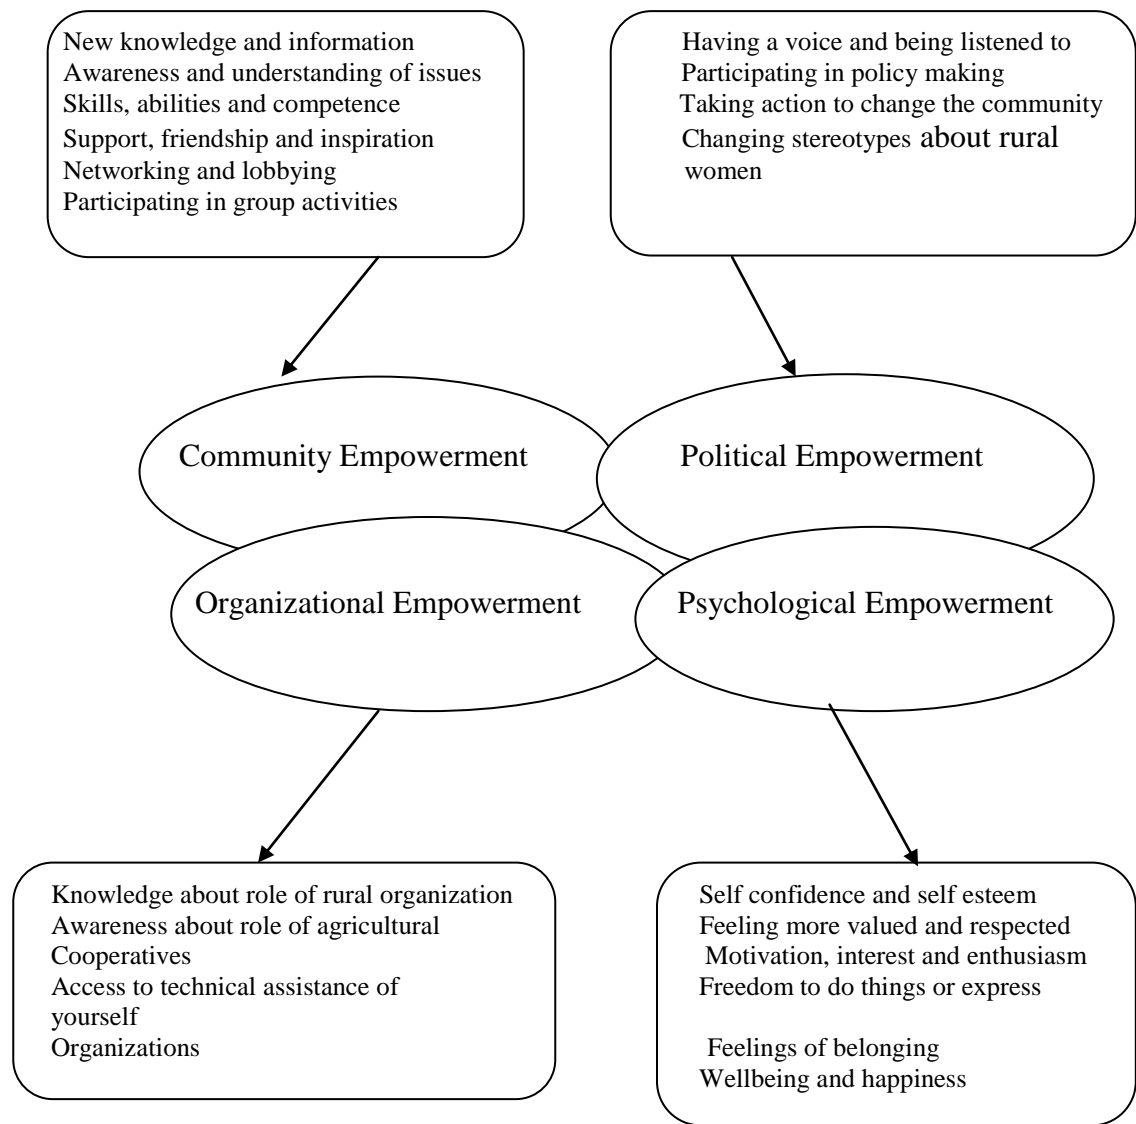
New knowledge and information
Awareness and understanding of issues
Skills, abilities and competence
Support, friendship and inspiration
Networking and lobbying
Participating in group activities

Having a voice and being listened to
Participating in policy making
Taking action to change the community
Changing stereotypes about rural women

Community Empowerment

Political Empowerment

Organizational Empowerment

Psychological Empowerment

Knowledge about role of rural organization
Awareness about role of agricultural Cooperatives
Access to technical assistance of yourself
Organizations

Self confidence and self esteem
Feeling more valued and respected
Motivation, interest and enthusiasm
Freedom to do things or express

Feelings of belonging
Wellbeing and happiness